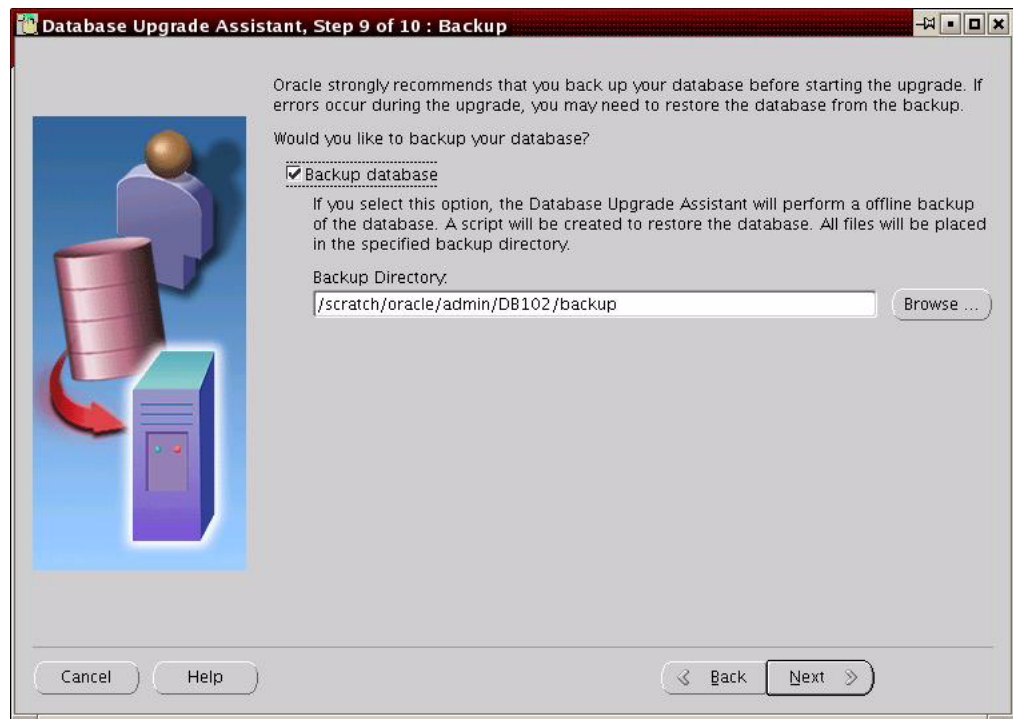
Database Upgrade Assistant, Step 9 of 10 : Backup

Oracle strongly recommends that you back up your database before starting the upgrade. If errors occur during the upgrade, you may need to restore the database from the backup.

Would you like to backup your database?

Backup database

If you select this option, the Database Upgrade Assistant will perform a offline backup of the database. A script will be created to restore the database. All files will be placed in the specified backup directory.

Backup Directory:

/scratch/oracle/admin/DB102/backup

Browse ...

Cancel

Help

Back

Next